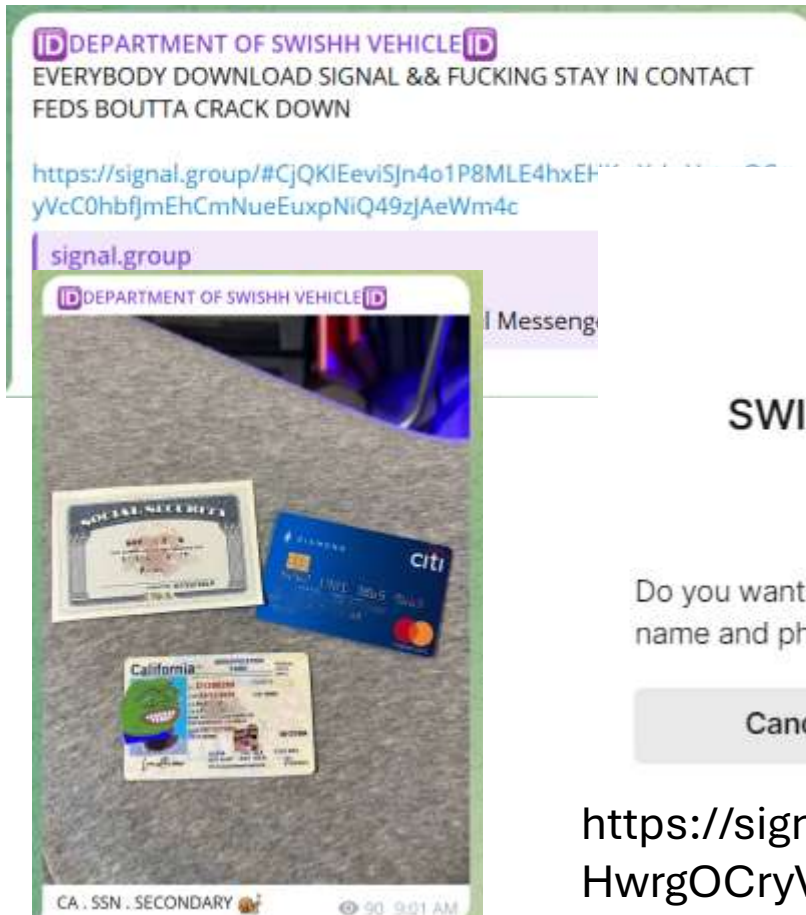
🆔DEPARTMENT OF SWISHH VEHICLE🆔
EVERYBODY DOWNLOAD SIGNAL && FUCKING STAY IN CONTACT FEDS BOUTTA CRACK DOWN

https://signal.group/#CjQKIEeviSJn4o1P8MLE4hxEH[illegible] yVcC0hbfJmEhCmNueEuxpNiQ49zJAeWm4c

signal.group

l Messeng

🆔DEPARTMENT OF SWISHH VEHICLE🆔

SOCIAL SECURITY

citi

California

CA . SSN . SECONDARY

90 9:01 AM

SWI

Do you want
name and ph

Canc

https://sign
HwrgOCryV